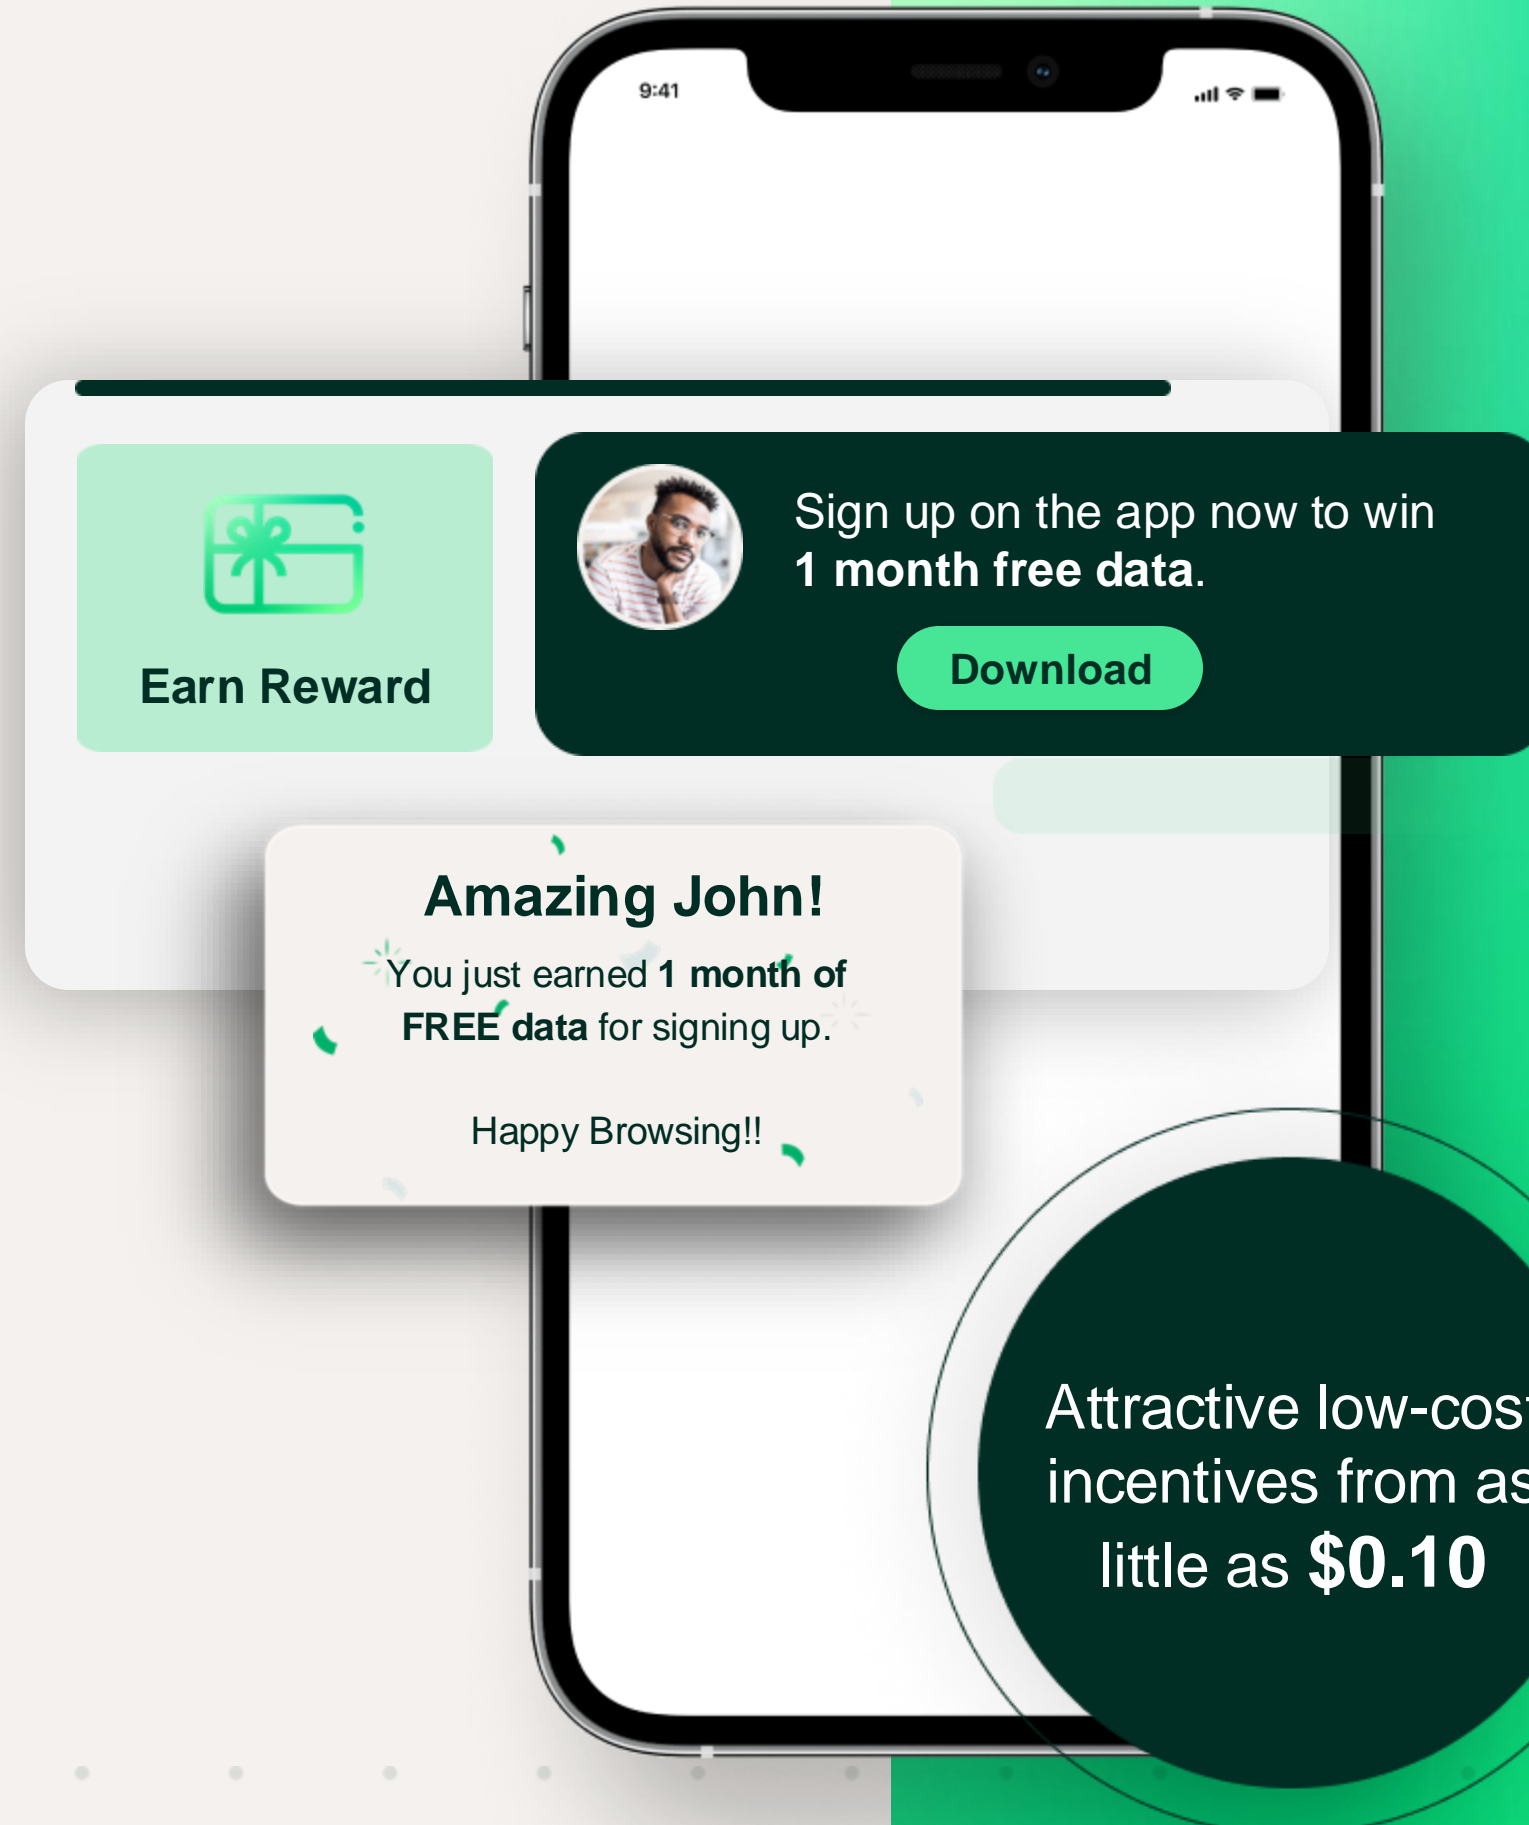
9:41

Earn Reward

Sign up on the app now to win **1 month free data**.

Download

Amazing John!

You just earned **1 month of FREE data** for signing up.

Happy Browsing!!

Attractive low-cos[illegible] incentives from as little as **$0.10**